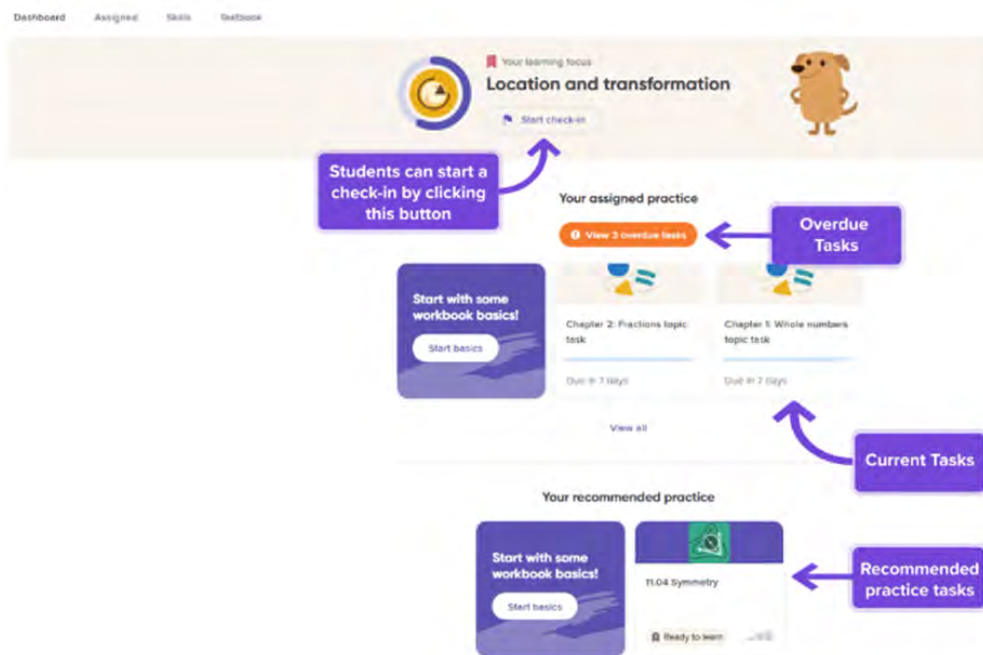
Dashboard Assigned Skills Textbook

Your learning focus

Location and transformation

Start check-in

Students can start a check-in by clicking this button

Your assigned practice

View 3 overdue tasks

Overdue Tasks

Start with some workbook basics!

Start basics

Chapter 2: Fractions topic task

Due in 7 days

Chapter 1: Whole numbers topic task

Due in 7 days

View all

Current Tasks

Your recommended practice

Start with some workbook basics!

Start basics

11.04 Symmetry

Ready to learn

Recommended practice tasks